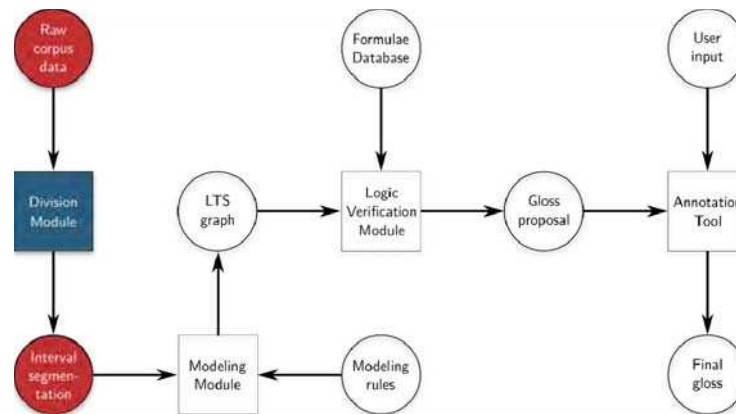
Raw corpus data

Formulae Database

User input

Division Module

LTS graph

Logic Verification Module

Gloss proposal

Annotation Tool

Interval segmentation

Modeling Module

Modeling rules

Final gloss